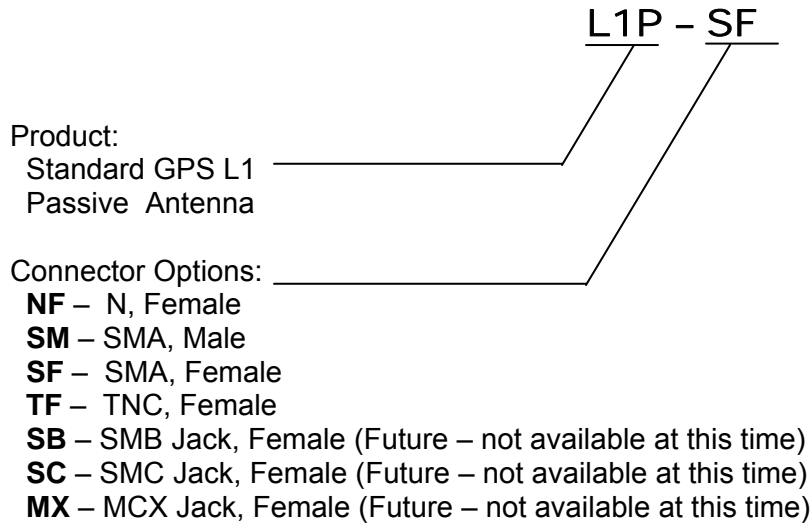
L1P - SF

Product:
Standard GPS L1
Passive Antenna

Connector Options:
NF – N, Female
SM – SMA, Male
SF – SMA, Female
TF – TNC, Female
SB – SMB Jack, Female (Future – not available at this time)
SC – SMC Jack, Female (Future – not available at this time)
MX – MCX Jack, Female (Future – not available at this time)